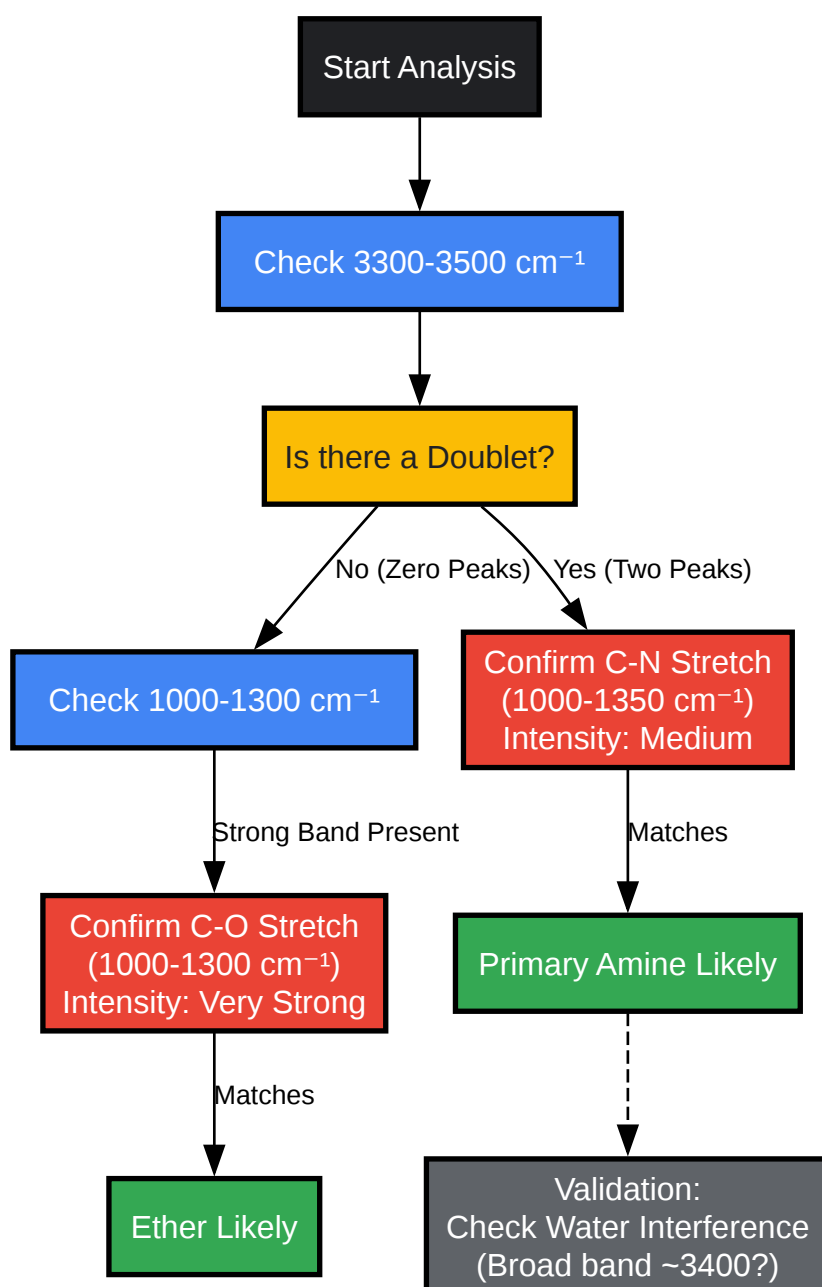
Start Analysis

Check 3300-3500 cm⁻¹

Is there a Doublet?

No (Zero Peaks)

Yes (Two Peaks)

Check 1000-1300 cm⁻¹

Confirm C-N Stretch (1000-1350 cm⁻¹) Intensity: Medium

Strong Band Present

Matches

Confirm C-O Stretch (1000-1300 cm⁻¹) Intensity: Very Strong

Primary Amine Likely

Matches

Ether Likely

Validation: Check Water Interference (Broad band ~3400?)